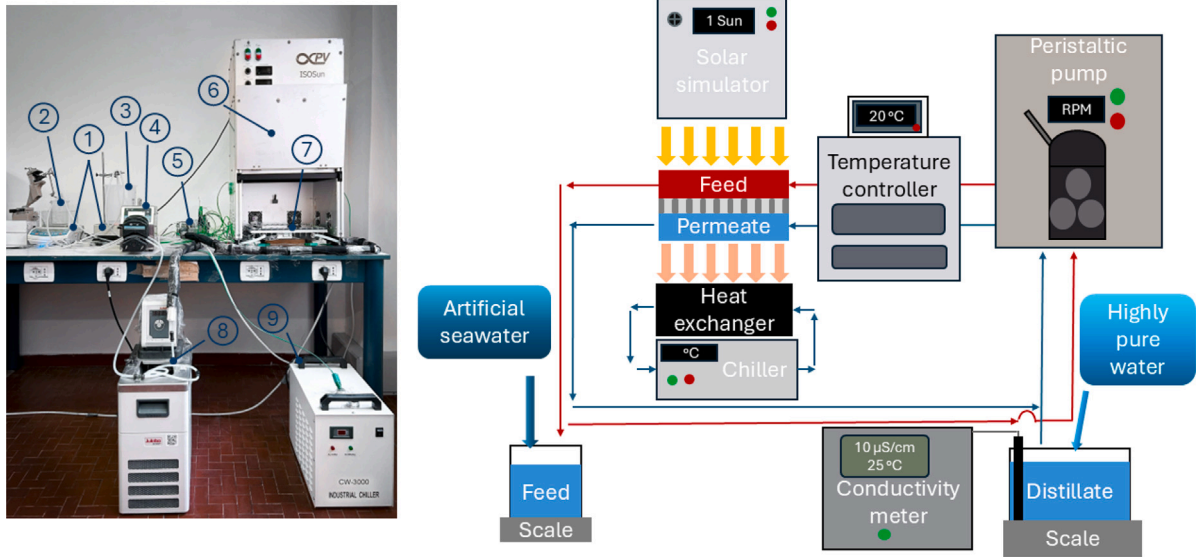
2
1
3
4
5
6
7
8
9
ISOSun
CW-3000
INDUSTRIAL CHILLER

1 Sun
Solar simulator
Peristaltic pump
RPM
20 °C
Temperature controller
Feed
Permeate
Heat exchanger
°C
Chiller
Artificial seawater
Highly pure water
10 µS/cm
25 °C
Conductivity meter
Feed
Scale
Distillate
Scale